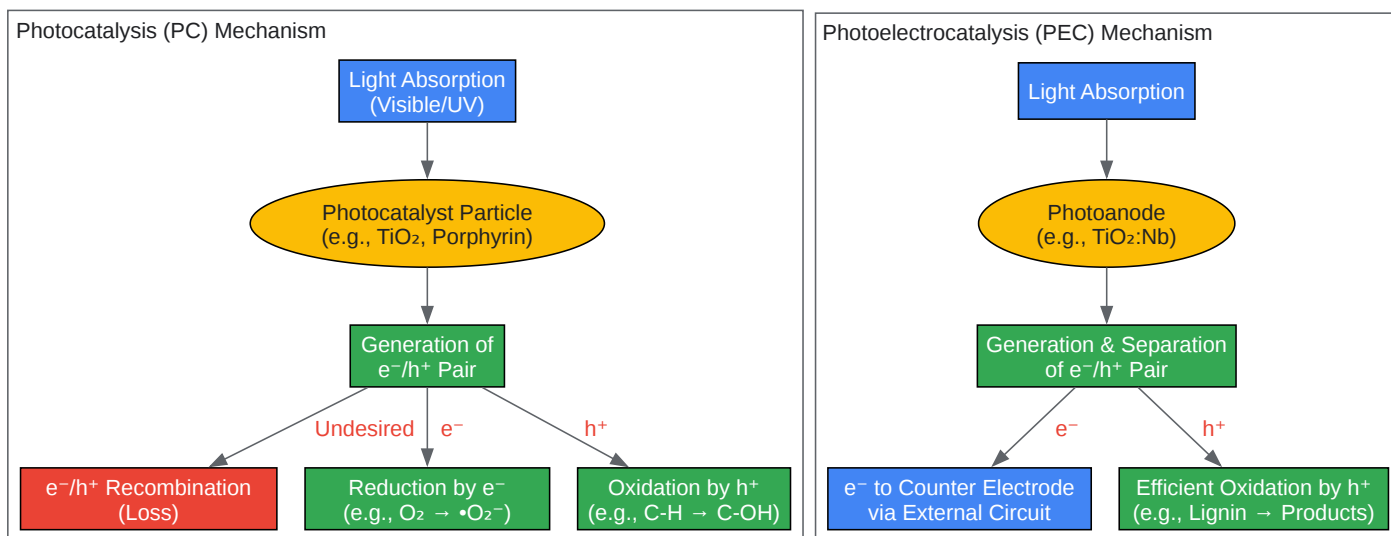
Photocatalysis (PC) Mechanism

Light Absorption (Visible/UV)

Photocatalyst Particle (e.g., $TiO_2$, Porphyrin)

Generation of $e^-/h^+$ Pair

Undesired

$e^-$

$h^+$

$e^-/h^+$ Recombination (Loss)

Reduction by $e^-$ (e.g., $O_2 \rightarrow \bullet O_2^-$)

Oxidation by $h^+$ (e.g., C-H → C-OH)

Photoelectrocatalysis (PEC) Mechanism

Light Absorption

Photoanode (e.g., $TiO_2$:Nb)

Generation & Separation of $e^-/h^+$ Pair

$e^-$

$h^+$

$e^-$ to Counter Electrode via External Circuit

Efficient Oxidation by $h^+$ (e.g., Lignin → Products)